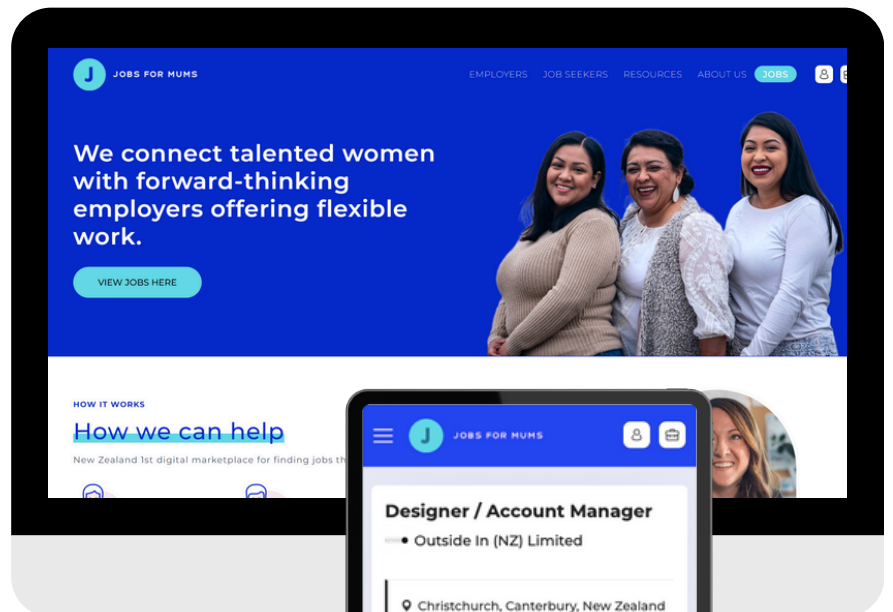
J JOBS FOR MUMS

EMPLOYERS JOB SEEKERS RESOURCES ABOUT US JOBS

We connect talented women with forward-thinking employers offering flexible work.

VIEW JOBS HERE

HOW IT WORKS

How we can help

New Zealand 1st digital marketplace for finding jobs th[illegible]

J JOBS FOR MUMS

Designer / Account Manager

Outside In (NZ) Limited

Christchurch, Canterbury, New Zealand